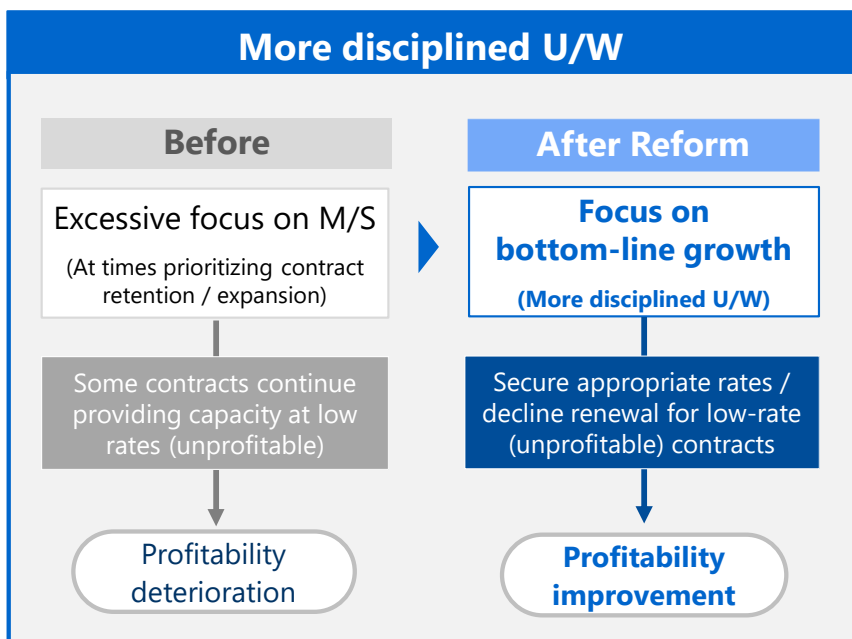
More disciplined U/W

Before

Excessive focus on M/S

(At times prioritizing contract retention / expansion)

Some contracts continue providing capacity at low rates (unprofitable)

Profitability deterioration

After Reform

Focus on bottom-line growth

(More disciplined U/W)

Secure appropriate rates / decline renewal for low-rate (unprofitable) contracts

Profitability improvement